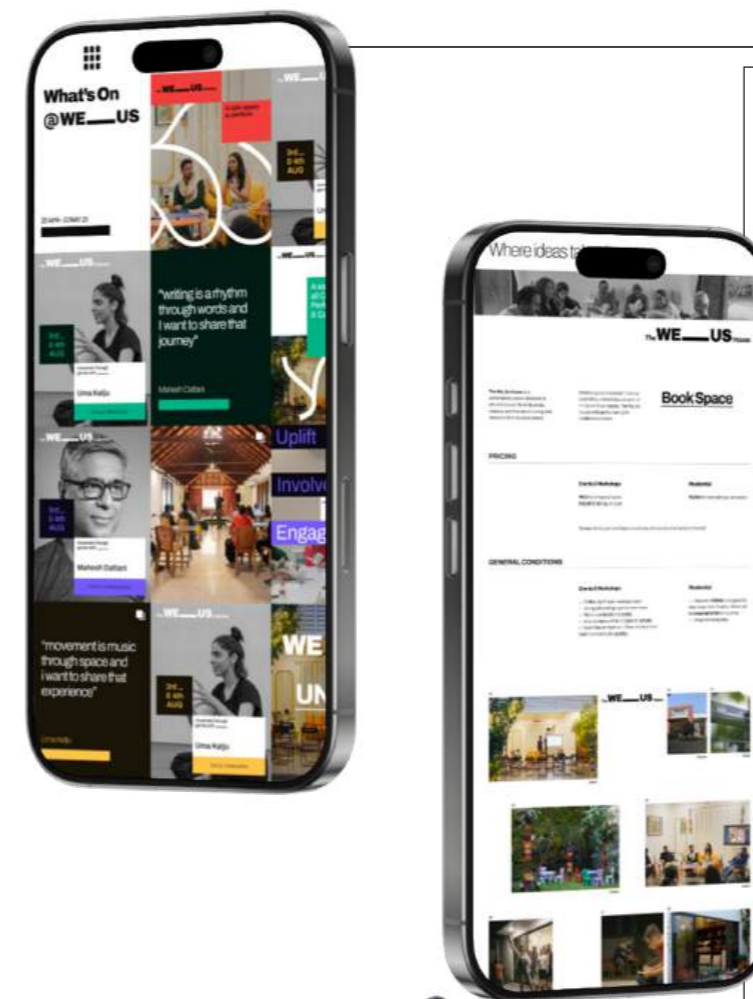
What's On @WE__US

WE__US

3rd - 6 4th AUG

WE__US

3rd - 6th AUG

Uma Kalju

"writing is a rhythm through words and I want to share that journey"

Mahesh Dattani

Uplift

Involve

Engag

WE__US

3rd - 6th AUG

Mahesh Dattani

"movement is music through space and i want to share that experience"

Uma Kalju

WE__US

3rd - 6th AUG

Uma Kalju

WE

UN

Where ideas ta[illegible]

The WE__US House

Book Space

PRICING

GENERAL CONDITIONS

WE__US